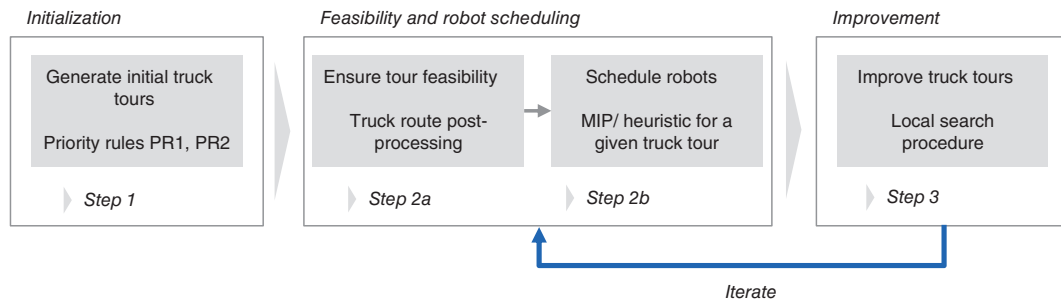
Initialization

Generate initial truck tours

Priority rules PR1, PR2

Step 1

Feasibility and robot scheduling

Ensure tour feasibility

Truck route post-processing

Step 2a

Schedule robots

MIP/ heuristic for a given truck tour

Step 2b

Improvement

Improve truck tours

Local search procedure

Step 3

Iterate